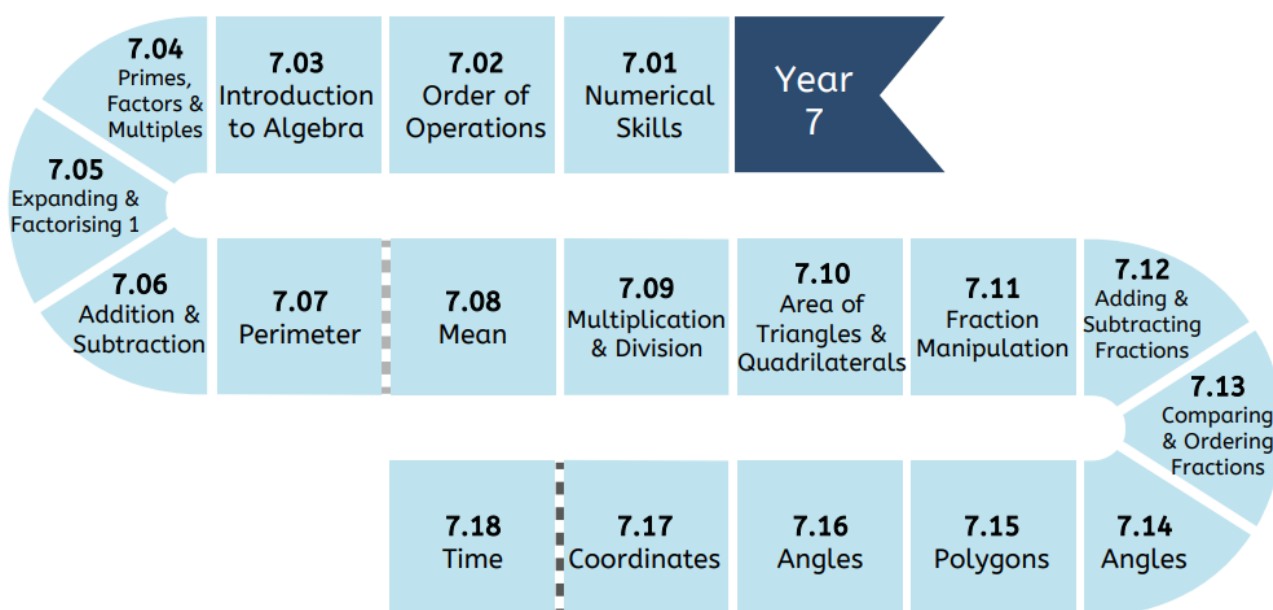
Year 7

7.01 Numerical Skills

7.02 Order of Operations

7.03 Introduction to Algebra

7.04 Primes, Factors & Multiples

7.05 Expanding & Factorising 1

7.06 Addition & Subtraction

7.07 Perimeter

7.08 Mean

7.09 Multiplication & Division

7.10 Area of Triangles & Quadrilaterals

7.11 Fraction Manipulation

7.12 Adding & Subtracting Fractions

7.13 Comparing & Ordering Fractions

7.14 Angles

7.15 Polygons

7.16 Angles

7.17 Coordinates

7.18 Time